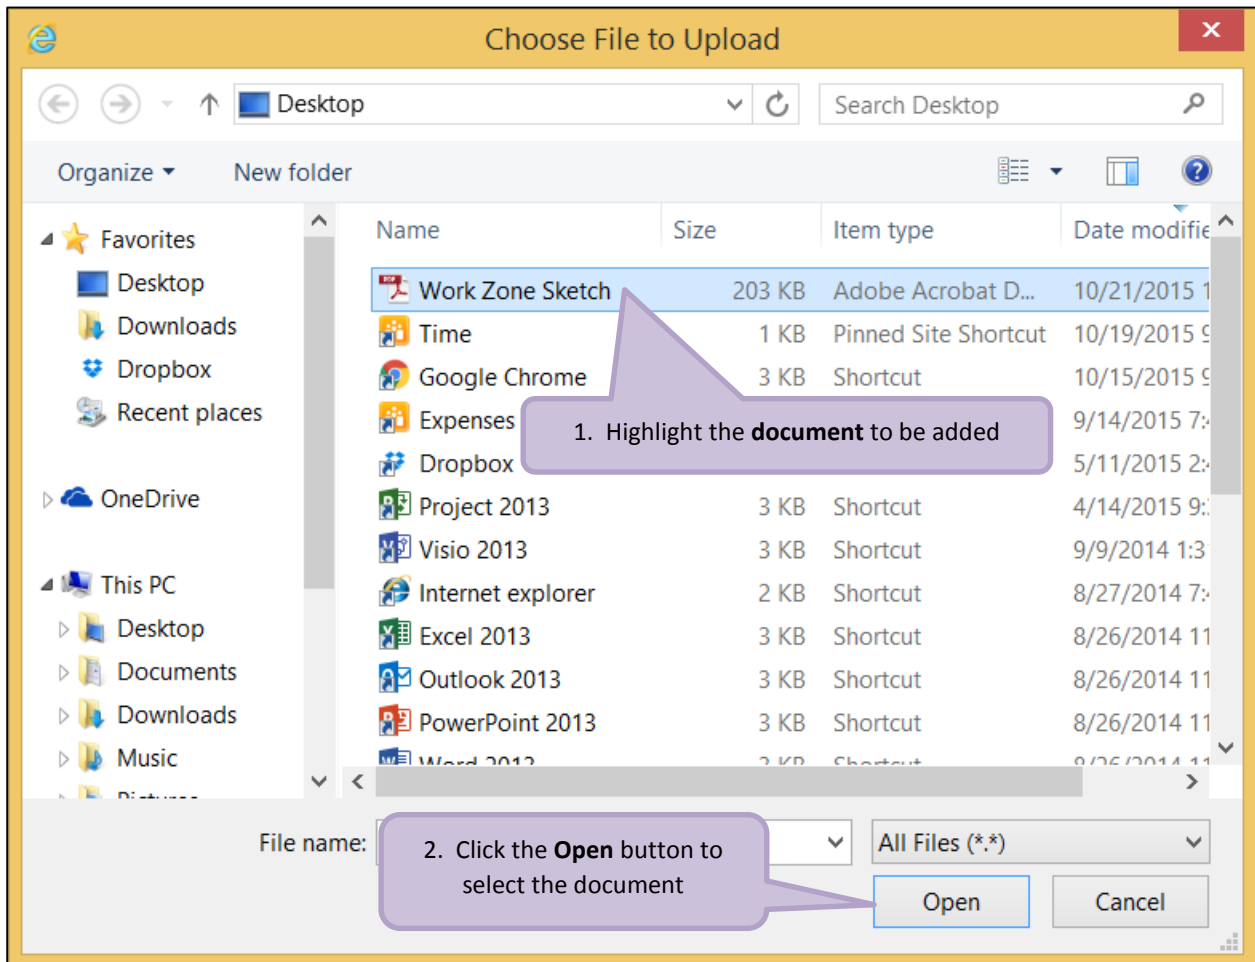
Choose File to Upload

Desktop

Search Desktop

Organize ▾ New folder

Favorites
Desktop
Downloads
Dropbox
Recent places

OneDrive

This PC
Desktop
Documents
Downloads
Music
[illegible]

| Name | Size | Item type | Date modifie |
|---|---|---|---|
| Work Zone Sketch | 203 KB | Adobe Acrobat D... | 10/21/2015 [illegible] |
| Time | 1 KB | Pinned Site Shortcut | 10/19/2015 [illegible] |
| Google Chrome | 3 KB | Shortcut | 10/15/2015 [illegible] |
| Expenses | | | 9/14/2015 7:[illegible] |
| Dropbox | | | 5/11/2015 2:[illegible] |
| Project 2013 | 3 KB | Shortcut | 4/14/2015 9:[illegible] |
| Visio 2013 | 3 KB | Shortcut | 9/9/2014 1:3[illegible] |
| Internet explorer | 2 KB | Shortcut | 8/27/2014 7:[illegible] |
| Excel 2013 | 3 KB | Shortcut | 8/26/2014 11 |
| Outlook 2013 | 3 KB | Shortcut | 8/26/2014 11 |
| PowerPoint 2013 | 3 KB | Shortcut | 8/26/2014 11 |
| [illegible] | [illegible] | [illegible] | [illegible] |

1. Highlight the **document** to be added

File name:

2. Click the **Open** button to select the document

All Files (*.*)

Open

Cancel